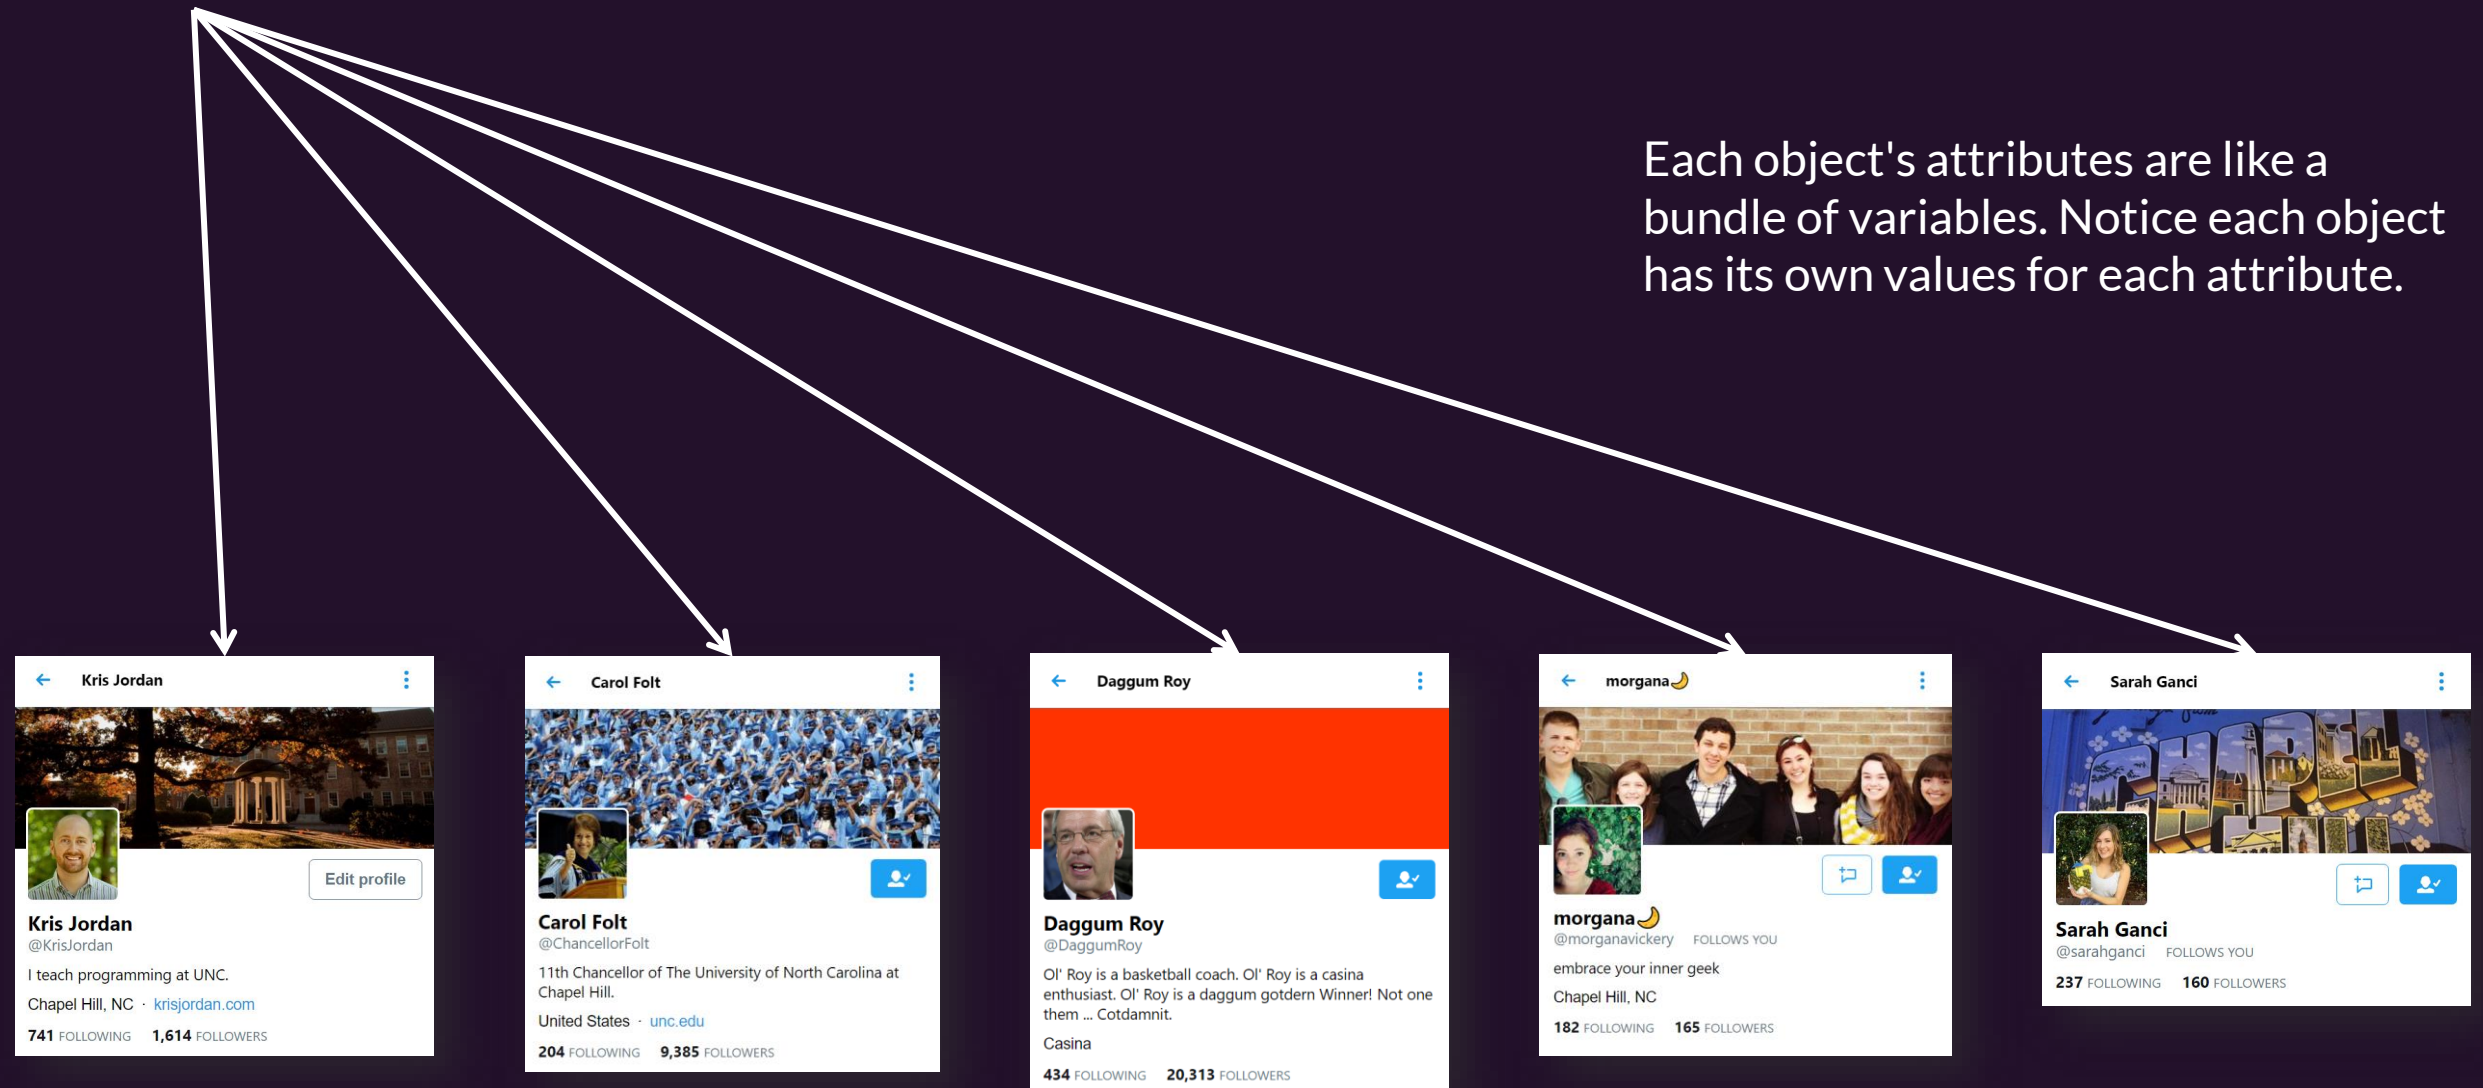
Each object's attributes are like a bundle of variables. Notice each object has its own values for each attribute.

Kris Jordan

Edit profile

Kris Jordan
@KrisJordan
I teach programming at UNC.
Chapel Hill, NC · krisjordan.com
741 FOLLOWING 1,614 FOLLOWERS

Carol Folt

Carol Folt
@ChancellorFolt
11th Chancellor of The University of North Carolina at Chapel Hill.
United States · unc.edu
204 FOLLOWING 9,385 FOLLOWERS

Daggum Roy

Daggum Roy
@DaggumRoy
Ol' Roy is a basketball coach. Ol' Roy is a casina enthusiast. Ol' Roy is a daggum gotdern Winner! Not one them ... Cotdamnit.
Casina
434 FOLLOWING 20,313 FOLLOWERS

morgana🌙

morgana🌙
@morganavickery FOLLOWS YOU
embrace your inner geek
Chapel Hill, NC
182 FOLLOWING 165 FOLLOWERS

Sarah Ganci

Sarah Ganci
@sarahganci FOLLOWS YOU
237 FOLLOWING 160 FOLLOWERS